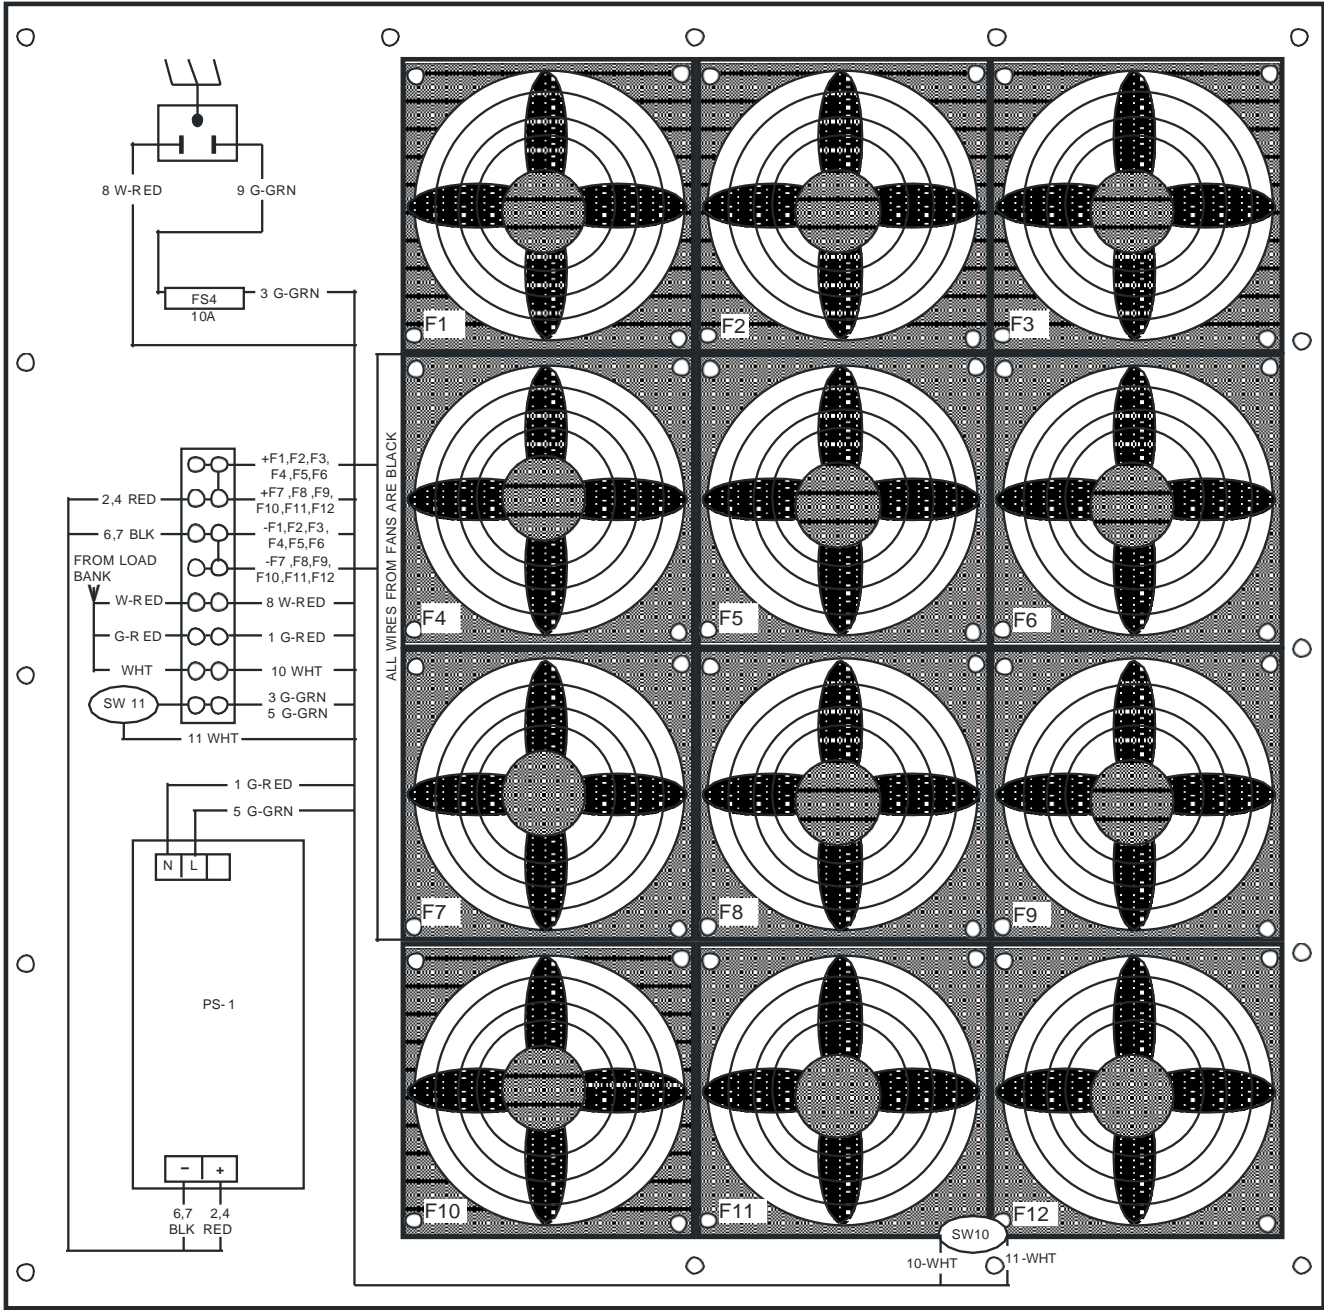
8 W-RED
9 G-GRN
FS4
10A
3 G-GRN

+F1,F2,F3, F4,F5,F6
2,4 RED
+F7 ,F8 ,F9, F10,F11,F12
6,7 BLK
-F1,F2,F3, F4,F5,F6
FROM LOAD BANK
-F7 ,F8,F9, F10,F11,F12
W-RED
8 W-RED
G-R ED
1 G-RED
WHT
10 WHT
SW 11
3 G-GRN
5 G-GRN
11 WHT
1 G-RED
5 G-GRN
N
L
PS- 1
−
+
6,7 BLK
2,4 RED

ALL WIRES FROM FANS ARE BLACK

F1
F2
F3
F4
F5
F6
F7
F8
F9
F10
F11
F12
SW10
10-WHT
11-WHT